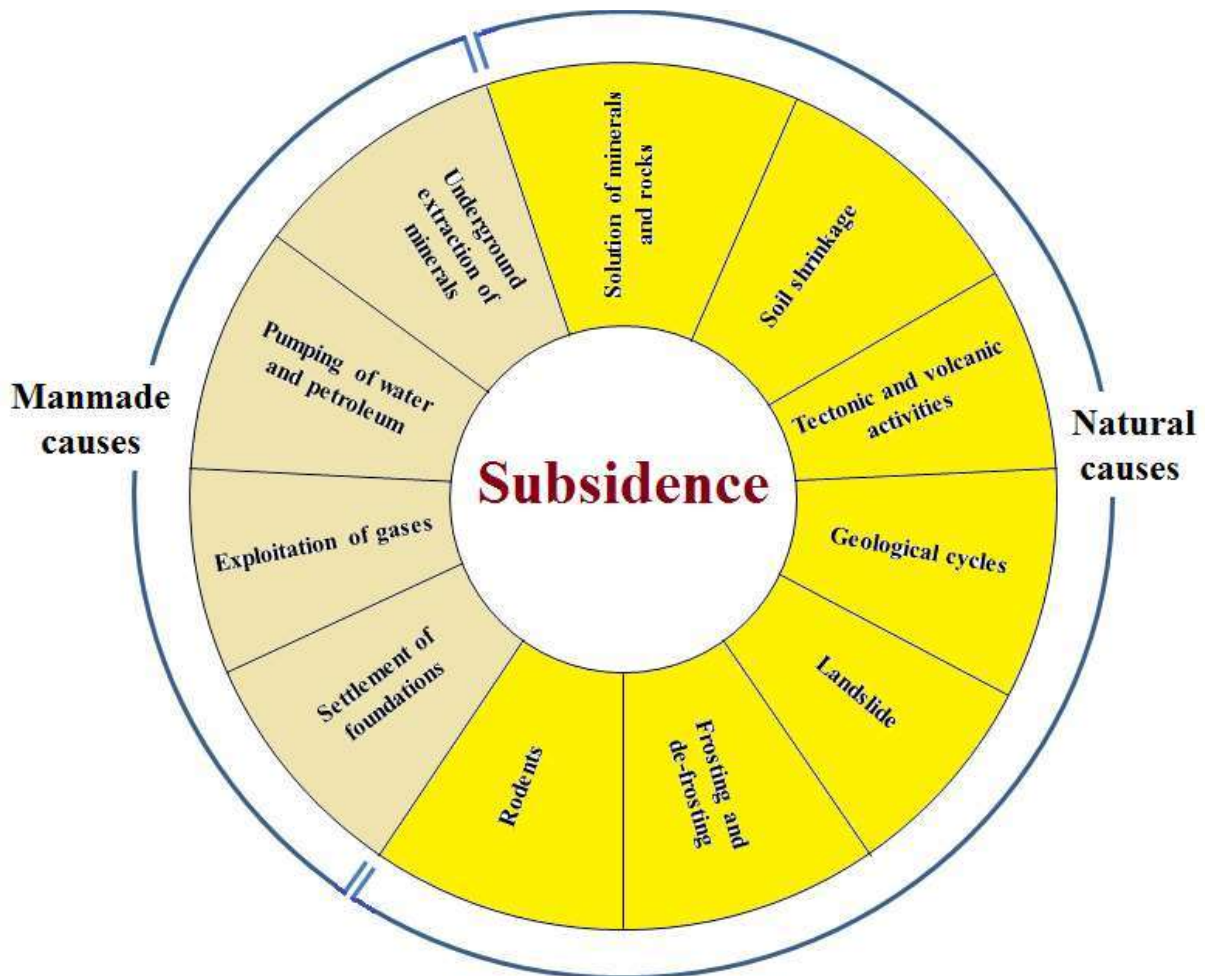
Manmade causes

Underground extraction of minerals

Pumping of water and petroleum

Exploitation of gases

Settlement of foundations

Subsidence

Solution of minerals and rocks

Soil shrinkage

Tectonic and volcanic activities

Geological cycles

Landslide

Frosting and de-frosting

Rodents

Natural causes